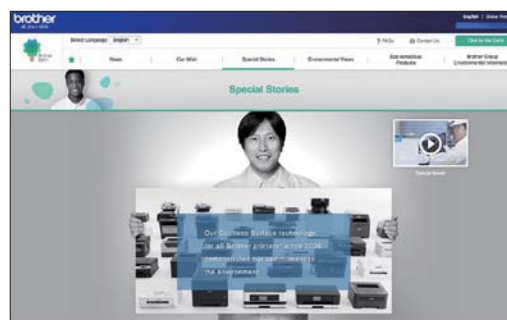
brother
at your side

English | Global Top

Select Language English

FAQs | Contact Us | Click for the Earth

News | Our Wish | Special Stories | Environmental Views | Environmental Products | Brother Group Environmental Information

Special Stories

Special Movie

Our Coreless Surface technology for all Brother printers since 2006 demonstrates our commitment to the environment